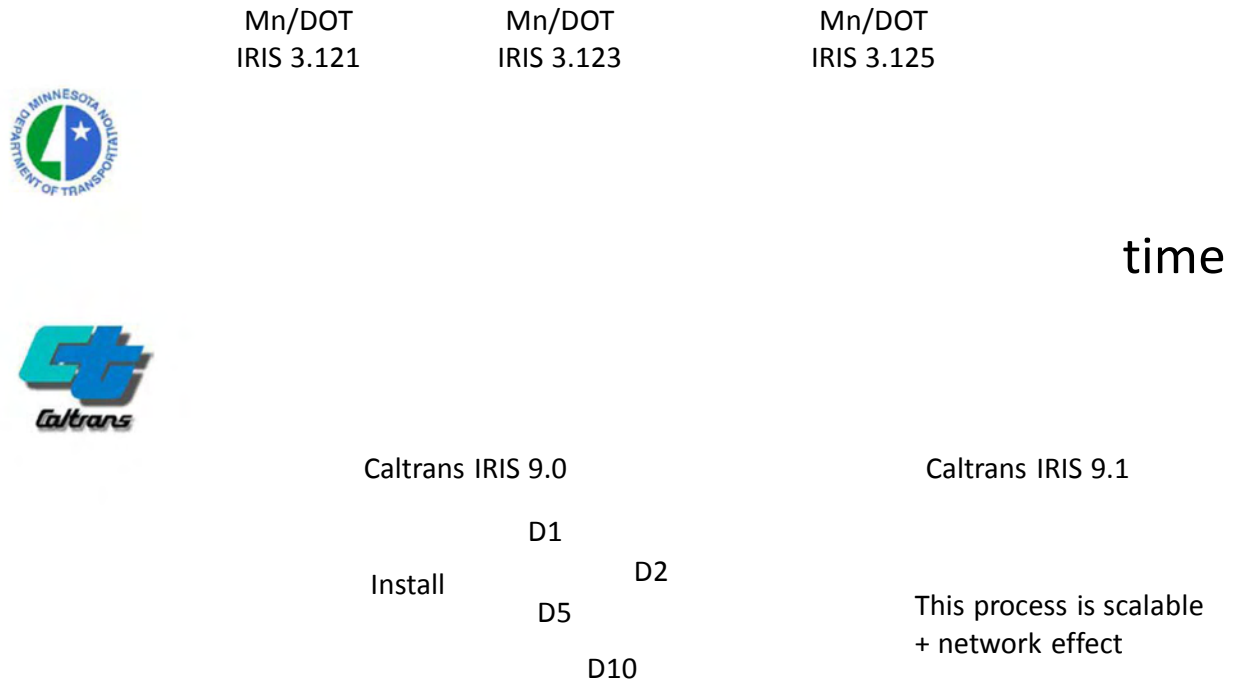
Mn/DOT
IRIS 3.121

Mn/DOT
IRIS 3.123

Mn/DOT
IRIS 3.125

MINNESOTA DEPARTMENT OF TRANSPORTATION

time

Caltrans

Caltrans IRIS 9.0

Caltrans IRIS 9.1

D1

Install

D2

D5

D10

This process is scalable
+ network effect